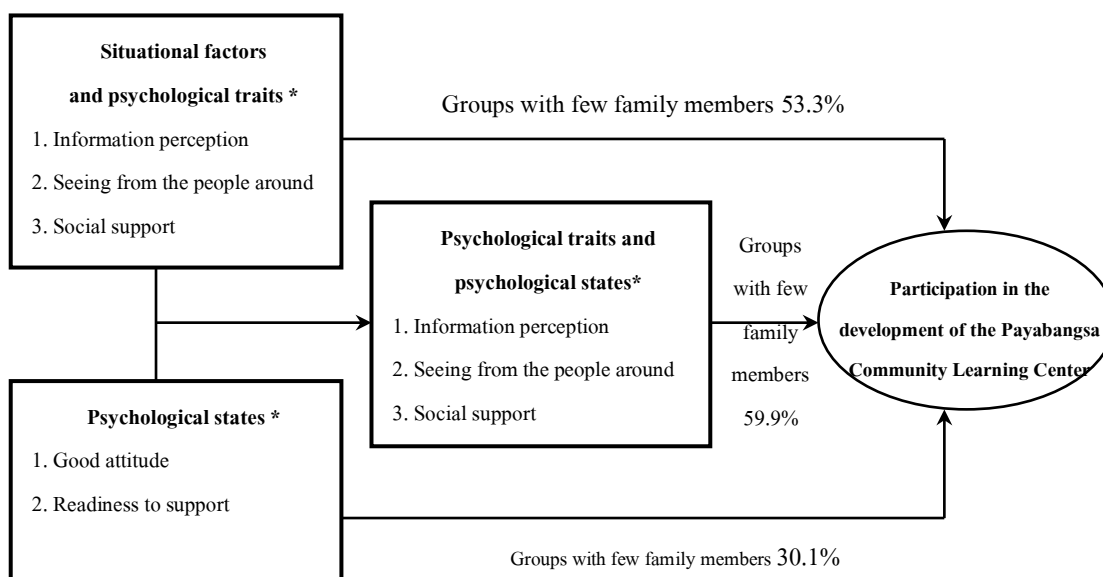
Situational factors and psychological traits *

1. Information perception

2. Seeing from the people around

3. Social support

Groups with few family members 53.3%

Psychological traits and psychological states*

1. Information perception

2. Seeing from the people around

3. Social support

Groups with few family members 59.9%

Participation in the development of the Payabangsa Community Learning Center

Psychological states *

1. Good attitude

2. Readiness to support

Groups with few family members 30.1%